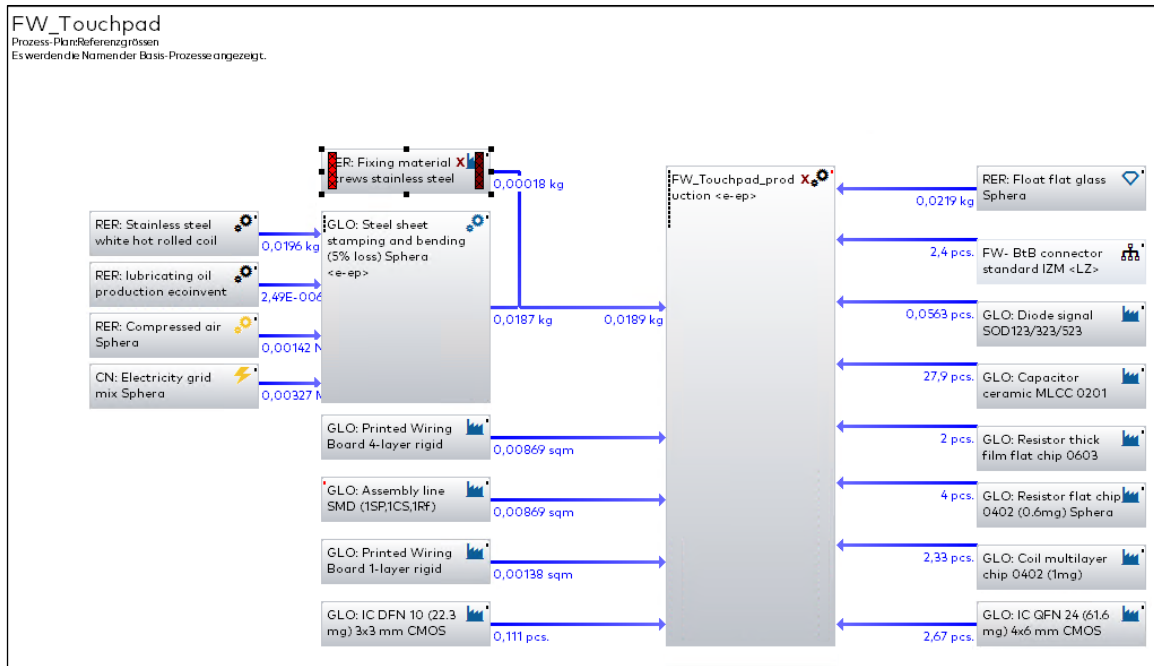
FW_Touchpad
Prozess-Plan:Referenzgrössen
Es werden die Namen der Basis-Prozesse angezeigt.

RER: Fixing material crews stainless steel
0,00018 kg

RER: Stainless steel white hot rolled coil
0,0196 kg

RER: lubricating oil production ecoinvent
2,49E-006

RER: Compressed air Sphera
0,00142 M

CN: Electricity grid mix Sphera
0,00327 M

GLO: Steel sheet stamping and bending (5% loss) Sphera <e-ep>
0,0187 kg
0,0189 kg

GLO: Printed Wiring Board 4-layer rigid
0,00869 sqm

GLO: Assembly line SMD (1SP,1CS,1Rf)
0,00869 sqm

GLO: Printed Wiring Board 1-layer rigid
0,00138 sqm

GLO: IC DFN 10 (22.3 mg) 3x3 mm CMOS
0,111 pcs.

FW_Touchpad_production <e-ep>

RER: Float flat glass Sphera
0,0219 kg

FW- BtB connector standard IZM <LZ>
2,4 pcs.

GLO: Diode signal SOD123/323/523
0,0563 pcs.

GLO: Capacitor ceramic MLCC 0201
27,9 pcs.

GLO: Resistor thick film flat chip 0603
2 pcs.

GLO: Resistor flat chip 0402 (0.6mg) Sphera
4 pcs.

GLO: Coil multilayer chip 0402 (1mg)
2,33 pcs.

GLO: IC QFN 24 (61.6 mg) 4x6 mm CMOS
2,67 pcs.